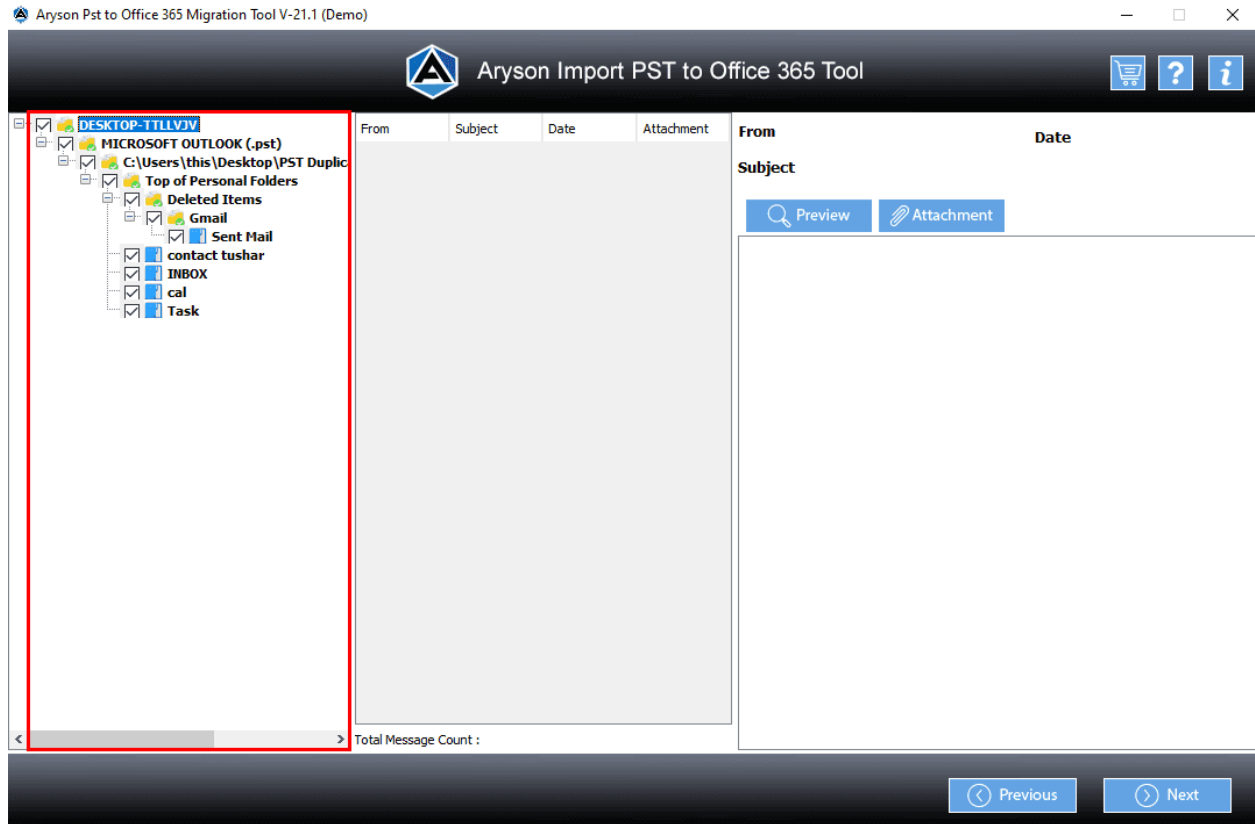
Aryson Pst to Office 365 Migration Tool V-21.1 (Demo)

Aryson Import PST to Office 365 Tool

DESKTOP-TTLLVJV
MICROSOFT OUTLOOK (.pst)
C:\Users\this\Desktop\PST Duplic
Top of Personal Folders
Deleted Items
Gmail
Sent Mail
contact tushar
INBOX
cal
Task

| From | Subject | Date | Attachment |
|---|---|---|---|

Total Message Count :

From
Date
Subject

Preview
Attachment

Previous
Next